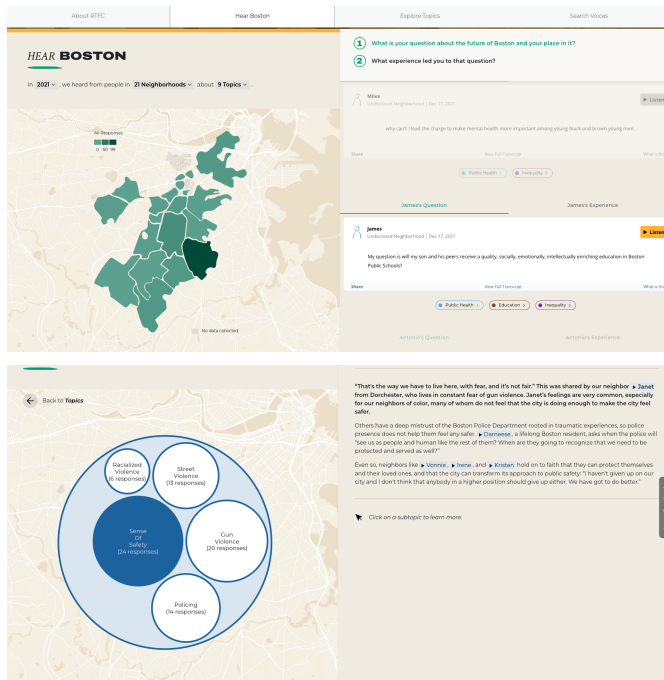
About RTFC | Hear Boston | Explore Topics | Search Voices

HEAR BOSTON

In 2021, we heard from people in 21 Neighborhoods about 9 Topics

All Responses
0 50 99

No data collected

1 What is your question about the future of Boston and your place in it?

2 What experience led you to that question?

Miles
Undisclosed Neighborhood | Dec 17, 2021

Listen

why can't I lead the charge to make mental health more important among young black and brown young men

Share
View Full Transcript
What is this

Public Health
Inequality

James's Question
James's Experience

James
Undisclosed Neighborhood | Dec 17, 2021

Listen

My question is will my son and his peers receive a quality, socially, emotionally, intellectually enriching education in Boston Public Schools?

Share
View Full Transcript
What is this

Public Health
Education
Inequality

Antonio's Question
Antonio's Experience

Back to Topics

Racialized Violence (6 responses)

Street Violence (13 responses)

Sense Of Safety (24 responses)

Gun Violence (20 responses)

Policing (14 responses)

"That's the way we have to live here, with fear, and it's not fair." This was shared by our neighbor Janet from Dorchester, who lives in constant fear of gun violence. Janet's feelings are very common, especially for our neighbors of color, many of whom do not feel that the city is doing enough to make the city feel safer.

Others have a deep mistrust of the Boston Police Department rooted in traumatic experiences, so police presence does not help them feel any safer. Dameese, a lifelong Boston resident, asks when the police will "see us as people and human like the rest of them? When are they going to recognize that we need to be protected and served as well?"

Even so, neighbors like Vonnie, Irene, and Kristen hold on to faith that they can protect themselves and their loved ones, and that the city can transform its approach to public safety: "I haven't given up on our city and I don't think that anybody in a higher position should give up either. We have got to do better."

Click on a subtopic to learn more.